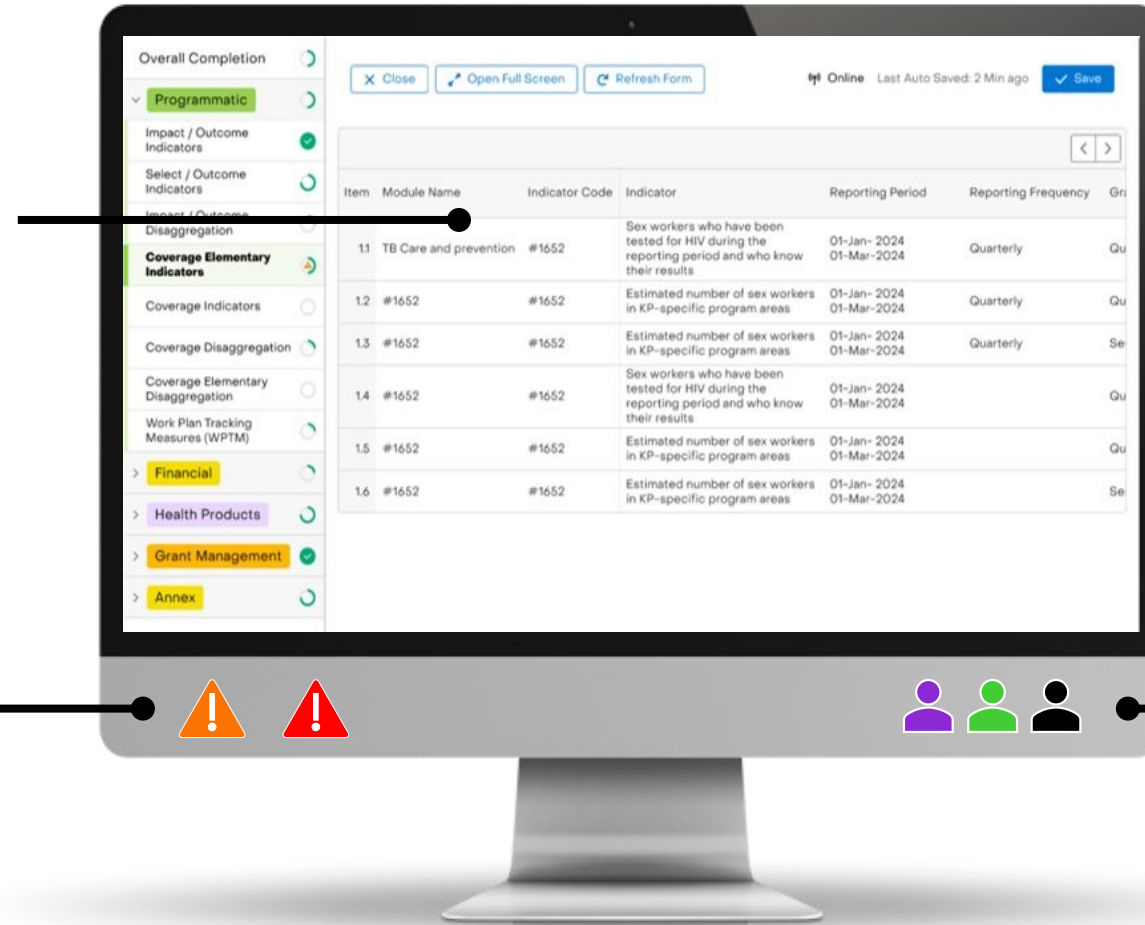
Overall Completion

Programmatic

Impact / Outcome Indicators

Select / Outcome Indicators

Impact / Outcome Disaggregation

Coverage Elementary Indicators

Coverage Indicators

Coverage Disaggregation

Coverage Elementary Disaggregation

Work Plan Tracking Measures (WPTM)

Financial

Health Products

Grant Management

Annex

Close Open Full Screen Refresh Form Online Last Auto Saved: 2 Min ago Save

| Item | Module Name | Indicator Code | Indicator | Reporting Period | Reporting Frequency | Gr |
|---|---|---|---|---|---|---|
| 1.1 | TB Care and prevention | #1652 | Sex workers who have been tested for HIV during the reporting period and who know their results | 01-Jan- 2024 01-Mar-2024 | Quarterly | Qu |
| 1.2 | #1652 | #1652 | Estimated number of sex workers in KP-specific program areas | 01-Jan- 2024 01-Mar-2024 | Quarterly | Qu |
| 1.3 | #1652 | #1652 | Estimated number of sex workers in KP-specific program areas | 01-Jan- 2024 01-Mar-2024 | Quarterly | Se |
| 1.4 | #1652 | #1652 | Sex workers who have been tested for HIV during the reporting period and who know their results | 01-Jan- 2024 01-Mar-2024 | | Qu |
| 1.5 | #1652 | #1652 | Estimated number of sex workers in KP-specific program areas | 01-Jan- 2024 01-Mar-2024 | | Qu |
| 1.6 | #1652 | #1652 | Estimated number of sex workers in KP-specific program areas | 01-Jan- 2024 01-Mar-2024 | | Se |